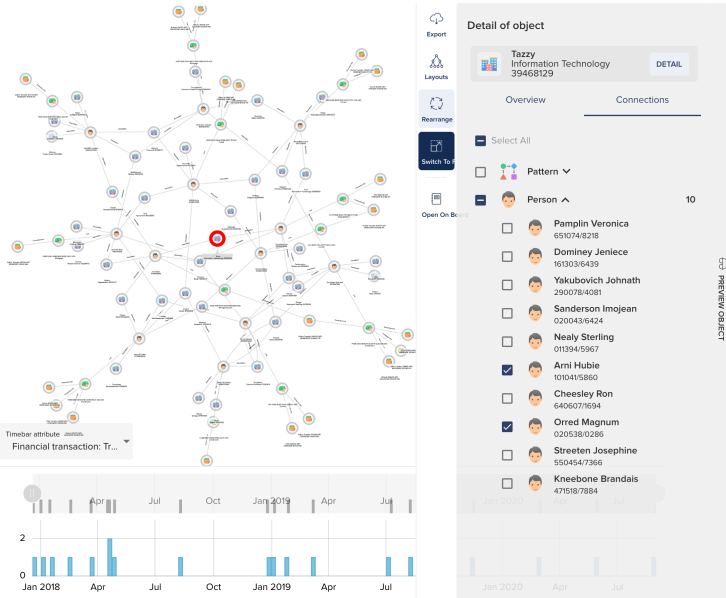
Export

Layouts

Rearrange

Switch To F

Open On Board

Detail of object

Tazzy
Information Technology
39468129

DETAIL

Overview

Connections

Select All

Pattern

Person

10

Pamplin Veronica
651074/8218

Dominey Jeniece
161303/6439

Yakubovich Johnath
290078/4081

Sanderson Imojean
020043/6424

Nealy Sterling
011394/5967

Arni Hubie
101041/5860

Cheesley Ron
640607/1694

Orred Magnum
020538/0286

Streeten Josephine
550454/7366

Kneebone Brandais
471518/7884

PREVIEW OBJECT

Timebar attribute
Financial transaction: Tr...

Apr

Jul

Oct

Jan 2019

Apr

Jan 2020

2

0

Jan 2018

Apr

Jul

Oct

Jan 2019

Apr

Jul

Jan 2020

Apr

Jul